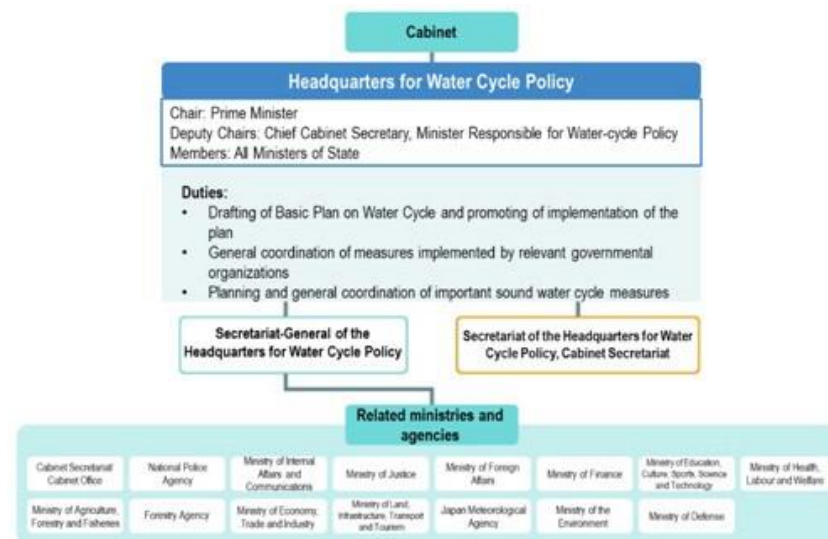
Cabinet

Headquarters for Water Cycle Policy

Chair: Prime Minister
Deputy Chairs: Chief Cabinet Secretary, Minister Responsible for Water-cycle Policy
Members: All Ministers of State

Duties:
• Drafting of Basic Plan on Water Cycle and promoting of implementation of the plan
• General coordination of measures implemented by relevant governmental organizations
• Planning and general coordination of important sound water cycle measures

Secretariat-General of the Headquarters for Water Cycle Policy

Secretariat of the Headquarters for Water Cycle Policy, Cabinet Secretariat

Related ministries and agencies

Cabinet Secretariat Cabinet Office
National Police Agency
Ministry of Internal Affairs and Communications
Ministry of Justice
Ministry of Foreign Affairs
Ministry of Finance
Ministry of Education, Culture, Sports, Science and Technology
Ministry of Health, Labour and Welfare
Ministry of Agriculture, Forestry and Fisheries
Forestry Agency
Ministry of Economy, Trade and Industry
Ministry of Land, Infrastructure, Transport and Tourism
Japan Meteorological Agency
Ministry of the Environment
Ministry of Defense